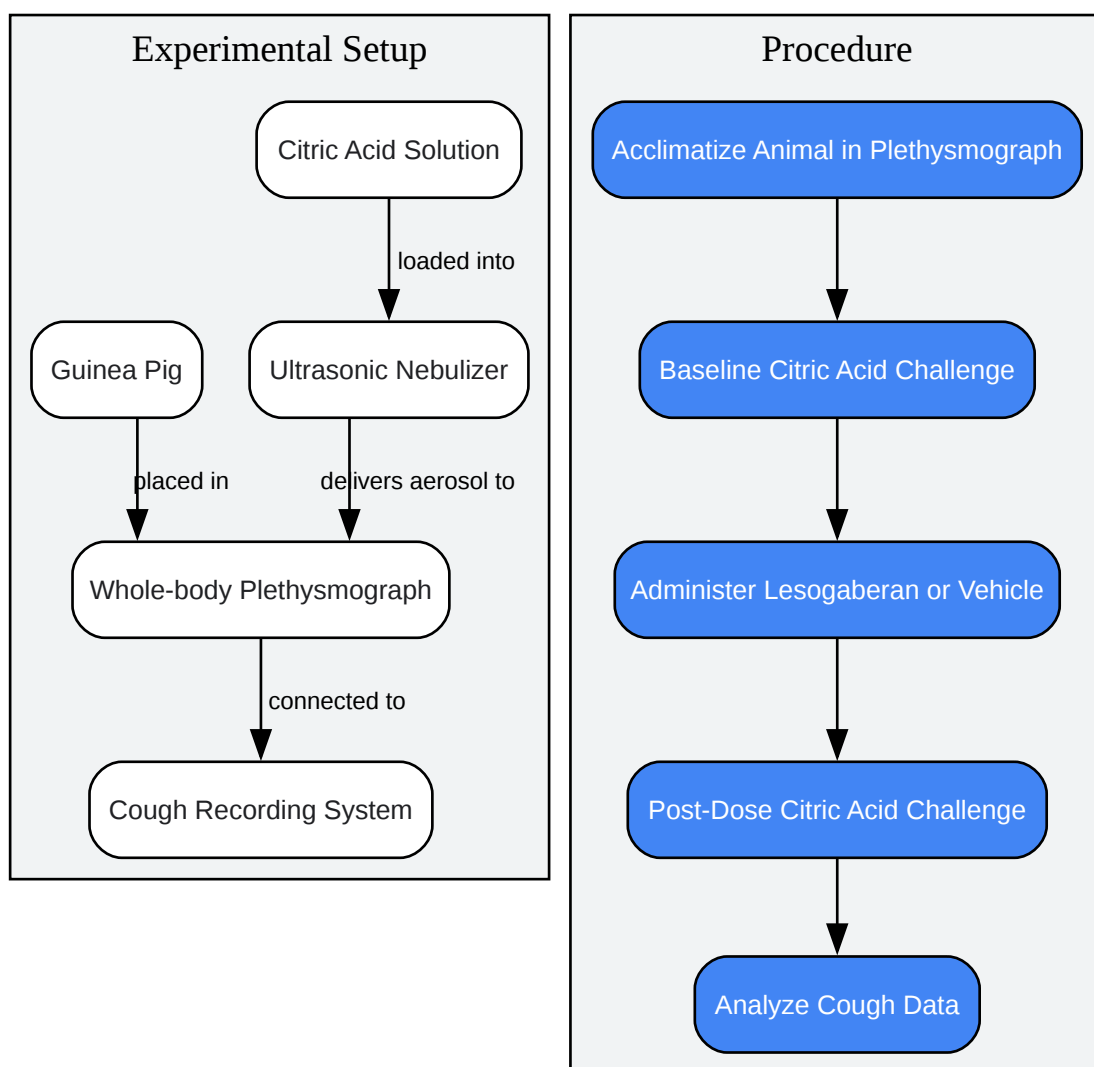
Experimental Setup

Citric Acid Solution

loaded into

Guinea Pig

Ultrasonic Nebulizer

placed in

delivers aerosol to

Whole-body Plethysmograph

connected to

Cough Recording System

Procedure

Acclimatize Animal in Plethysmograph

Baseline Citric Acid Challenge

Administer Lesogaberan or Vehicle

Post-Dose Citric Acid Challenge

Analyze Cough Data